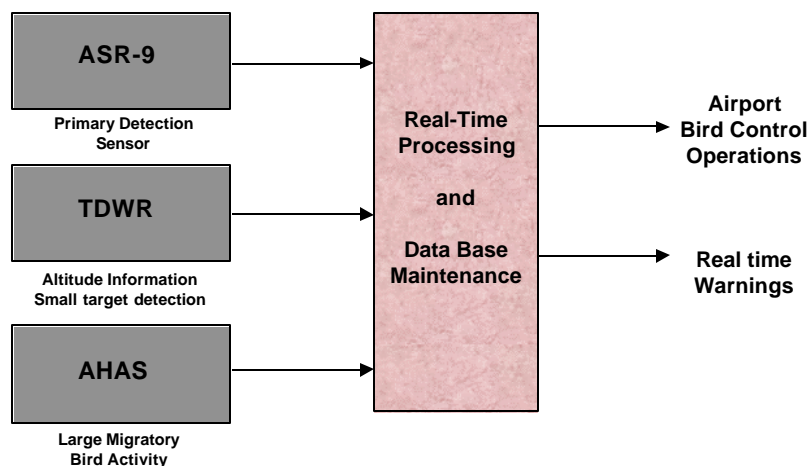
ASR-9

Primary Detection Sensor

TDWR

Altitude Information Small target detection

AHAS

Large Migratory Bird Activity

Real-Time Processing

and

Data Base Maintenance

Airport Bird Control Operations

Real time Warnings